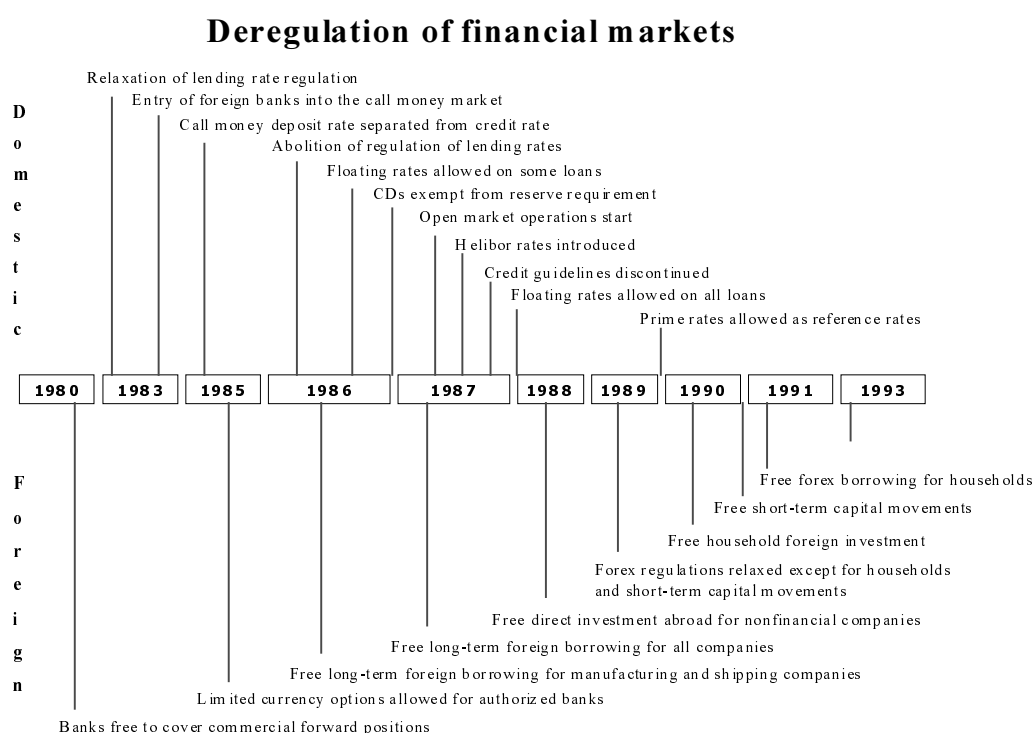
Deregulation of financial markets

Domestic

Relaxation of lending rate regulation
Entry of foreign banks into the call money market
Call money deposit rate separated from credit rate
Abolition of regulation of lending rates
Floating rates allowed on some loans
CDs exempt from reserve requirement
Open market operations start
Helibor rates introduced
Credit guidelines discontinued
Floating rates allowed on all loans
Prime rates allowed as reference rates

1980 1983 1985 1986 1987 1988 1989 1990 1991 1993

Foreign

Free forex borrowing for households
Free short-term capital movements
Free household foreign investment
Forex regulations relaxed except for households and short-term capital movements
Free direct investment abroad for nonfinancial companies
Free long-term foreign borrowing for all companies
Free long-term foreign borrowing for manufacturing and shipping companies
Limited currency options allowed for authorized banks
Banks free to cover commercial forward positions